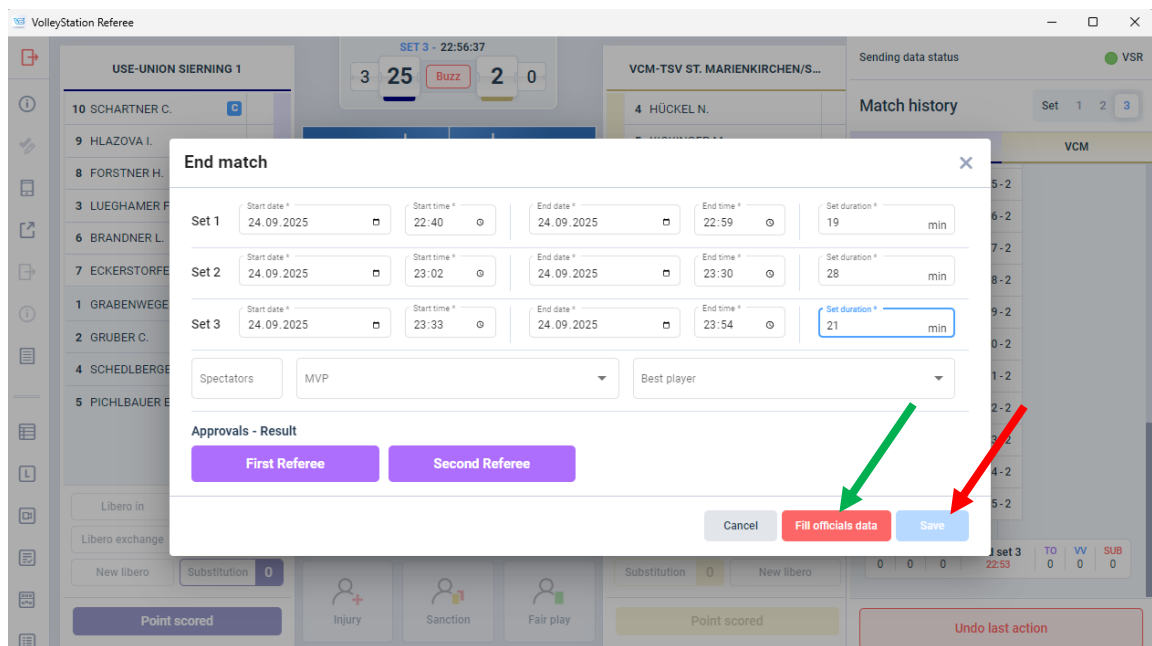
VolleyStation Referee

USE-UNION SIERNING 1
SET 3 - 22:56:37
3 25 Buzz 2 0
VCM-TSV ST. MARIENKIRCHEN/S...
Sending data status
VSR
Match history
Set 1 2 3

10 SCHARTNER C. C
9 HLAZOVA I.
8 FORSTNER H.
3 LUEGHAMER F
6 BRANDNER L.
7 ECKERSTORFE
1 GRABENWEGE
2 GRUBER C.
4 SCHEDLBERGE
5 PICHLBAUER E

4 HÜCKEL N.

VCM
5 - 2
6 - 2
7 - 2
8 - 2
9 - 2
0 - 2
1 - 2
2 - 2
3 - 2
4 - 2
5 - 2

End match

| | Start date * | Start time * | End date * | End time * | Set duration * |
|---|---|---|---|---|---|
| Set 1 | 24.09.2025 | 22:40 | 24.09.2025 | 22:59 | 19 min |
| Set 2 | 24.09.2025 | 23:02 | 24.09.2025 | 23:30 | 28 min |
| Set 3 | 24.09.2025 | 23:33 | 24.09.2025 | 23:54 | 21 min |

Spectators
MVP
Best player

Approvals - Result
First Referee
Second Referee

Cancel
Fill officials data
Save

Libero in
Libero exchange
New libero
Substitution 0
Point scored
Injury
Sanction
Fair play
Substitution 0
New libero
Point scored
d set 3
22:53
TO VV SUB
0 0 0
0 0 0
0 0 0
Undo last action